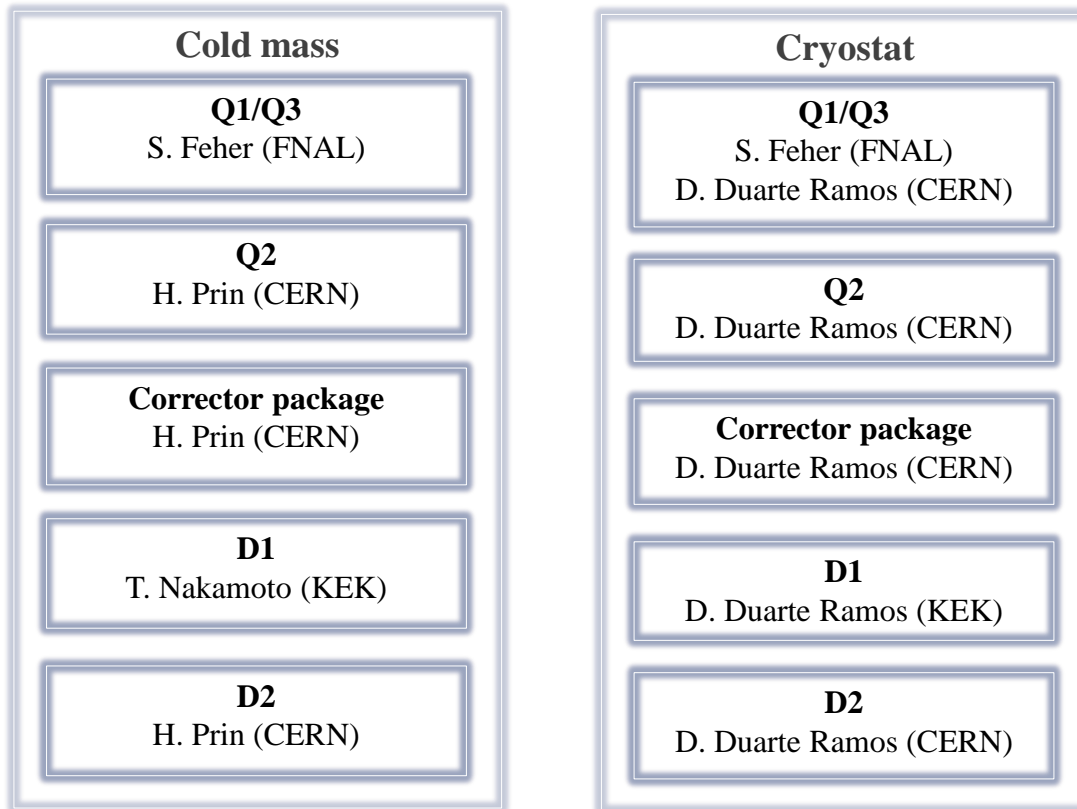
Cold mass

Q1/Q3
S. Feher (FNAL)

Q2
H. Prin (CERN)

Corrector package
H. Prin (CERN)

D1
T. Nakamoto (KEK)

D2
H. Prin (CERN)

Cryostat

Q1/Q3
S. Feher (FNAL)
D. Duarte Ramos (CERN)

Q2
D. Duarte Ramos (CERN)

Corrector package
D. Duarte Ramos (CERN)

D1
D. Duarte Ramos (KEK)

D2
D. Duarte Ramos (CERN)